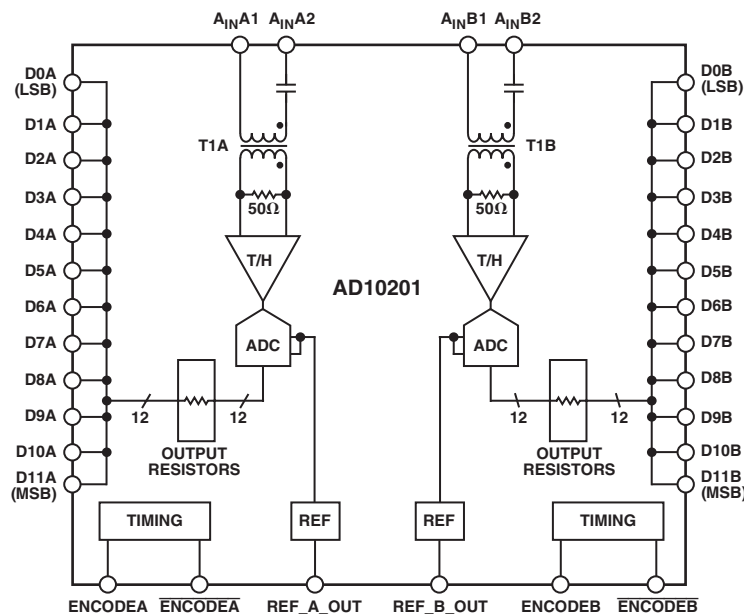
$A_{IN}A1$ $A_{IN}A2$ $A_{IN}B1$ $A_{IN}B2$

D0A (LSB)
D1A
D2A
D3A
D4A
D5A
D6A
D7A
D8A
D9A
D10A
D11A (MSB)

T1A
$50\Omega$
T/H
ADC
12
12
OUTPUT RESISTORS
TIMING
REF

AD10201

T1B
$50\Omega$
T/H
ADC
12
12
OUTPUT RESISTORS
REF
TIMING

D0B (LSB)
D1B
D2B
D3B
D4B
D5B
D6B
D7B
D8B
D9B
D10B
D11B (MSB)

ENCODEA $\overline{ENCODEA}$ REF_A_OUT REF_B_OUT ENCODEB $\overline{ENCODEB}$